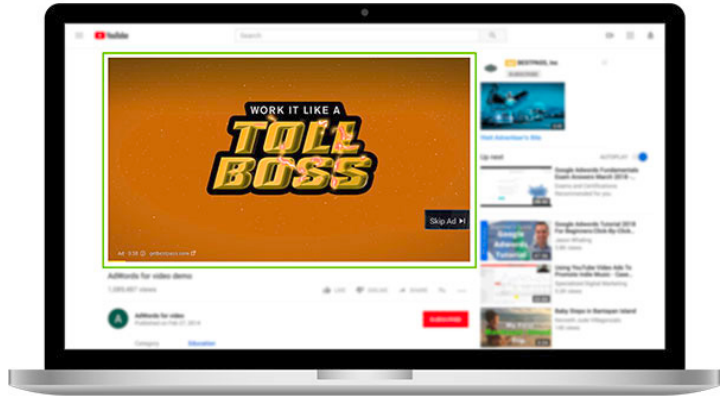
YouTube

Search

WORK IT LIKE A
TOLL
BOSS

Skip Ad

Ad · 0:38 · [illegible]

AdWords for video demo

1,089,467 views

A

AdWords for video

Published on Feb 27, 2014

SUBSCRIBE

Category

Education

BESTPASS, Inc

SUBSCRIBE

Visit Advertiser's Site

Up next

AUTOPLAY

Google Adwords Fundamentals Exam Answers March 2018

Exams and Certifications

Google Adwords Tutorial 2018 For Beginners Click By Click

Jason Whaling

Using YouTube Video Ads To Promote Indie Music

Baby Steps in Bantayan Island

Kenneth Jude Villagonzalo

148 views